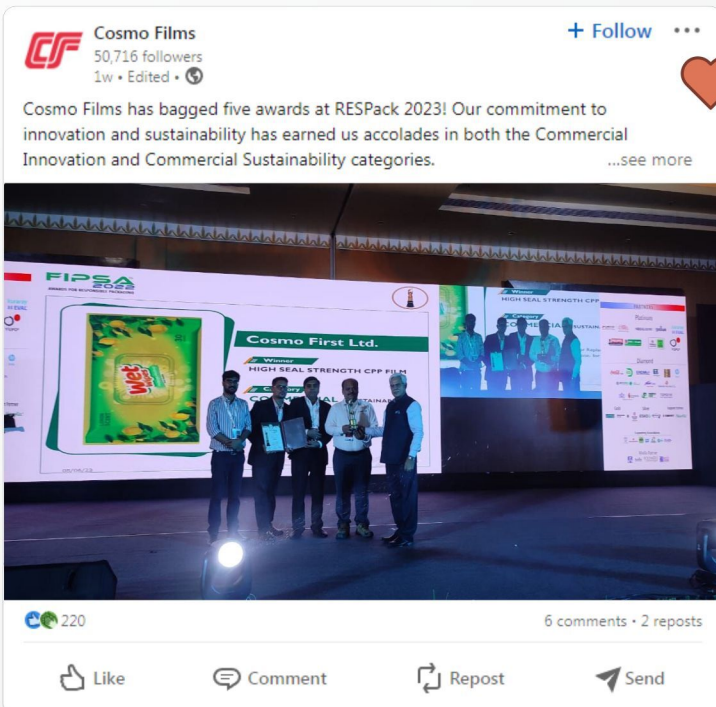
CF

Cosmo Films
50,716 followers
1w • Edited •

+ Follow •••

Cosmo Films has bagged five awards at RESPack 2023! Our commitment to innovation and sustainability has earned us accolades in both the Commercial Innovation and Commercial Sustainability categories. ...see more

FIPSA 2022

Cosmo First Ltd.

Winner
HIGH SEAL STRENGTH CPP FILM

Category
COMMERCIAL SUSTAINABLE

Winner
HIGH SEAL STRENGTH CPP

Category
COMMERCIAL SUSTAIN

Platinum

Diamond

wet

220

6 comments • 2 reposts

Like Comment Repost Send